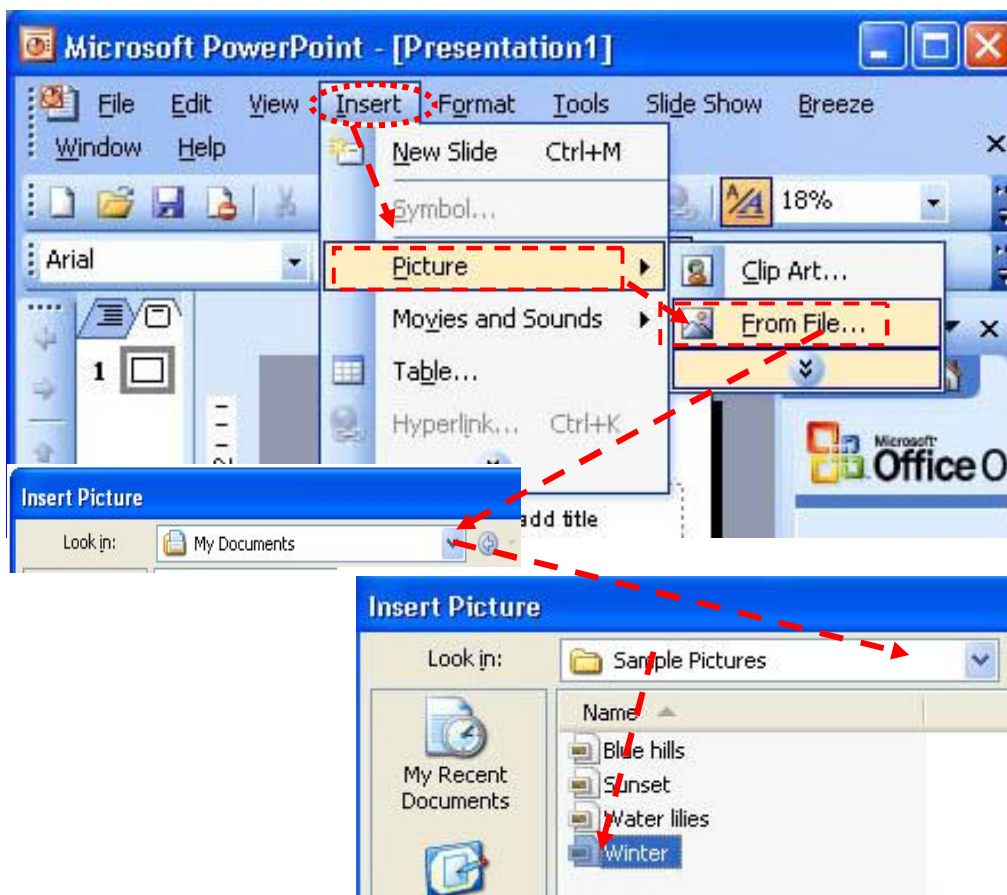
Microsoft PowerPoint - [Presentation1]

File Edit View Insert Format Tools Slide Show Breeze Window Help

New Slide Ctrl+M
Symbol...
Picture
Movies and Sounds
Table...
Hyperlink... Ctrl+K

Clip Art...
From File...

18%

Arial

1

Microsoft Office O

add title

Insert Picture
Look in: My Documents

Insert Picture
Look in: Sample Pictures
Name
Blue hills
Sunset
Water lilies
Winter
My Recent Documents